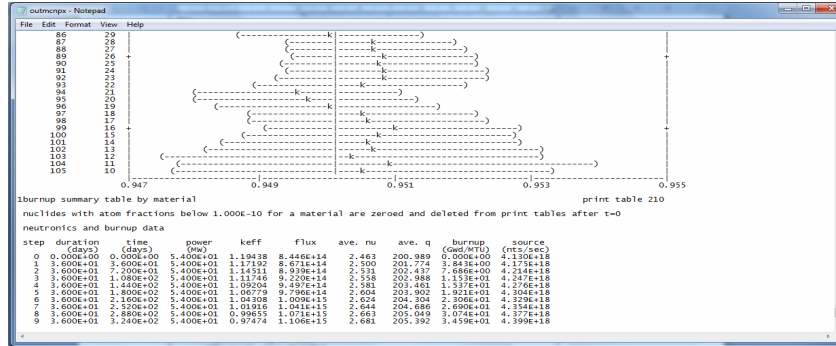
outmcnpx - Notepad

File Edit Format View Help

86 29
87 28
88 27
89 26
90 25
91 24
92 23
93 22
94 21
95 20
96 19
97 18
98 17
99 16
100 15
101 14
102 13
103 12
104 11
105 10

0.947 0.949 0.951 0.953 0.955

1burnup summary table by material print table 210

nuclides with atom fractions below 1.000E-10 for a material are zeroed and deleted from print tables after t=0

neutronics and burnup data

| step | duration (days) | time (days) | power (MW) | keff | flux | ave. nu | ave. q | burnup (GWd/MTU) | source (nts/sec) |
|---|---|---|---|---|---|---|---|---|---|
| 0 | 0.000E+00 | 0.000E+00 | 5.400E+01 | 1.19438 | 8.446E+14 | 2.463 | 200.989 | 0.000E+00 | 4.130E+18 |
| 1 | 3.600E+01 | 3.600E+01 | 5.400E+01 | 1.17192 | 8.671E+14 | 2.500 | 201.774 | 3.843E+00 | 4.175E+18 |
| 2 | 3.600E+01 | 7.200E+01 | 5.400E+01 | 1.14511 | 8.939E+14 | 2.531 | 202.437 | 7.686E+00 | 4.214E+18 |
| 3 | 3.600E+01 | 1.080E+02 | 5.400E+01 | 1.11749 | 9.220E+14 | 2.558 | 202.988 | 1.153E+01 | 4.247E+18 |
| 4 | 3.600E+01 | 1.440E+02 | 5.400E+01 | 1.09204 | 9.497E+14 | 2.581 | 203.461 | 1.537E+01 | 4.276E+18 |
| 5 | 3.600E+01 | 1.800E+02 | 5.400E+01 | 1.06779 | 9.796E+14 | 2.604 | 203.902 | 1.921E+01 | 4.304E+18 |
| 6 | 3.600E+01 | 2.160E+02 | 5.400E+01 | 1.04308 | 1.009E+15 | 2.624 | 204.304 | 2.306E+01 | 4.329E+18 |
| 7 | 3.600E+01 | 2.520E+02 | 5.400E+01 | 1.01916 | 1.041E+15 | 2.644 | 204.686 | 2.690E+01 | 4.354E+18 |
| 8 | 3.600E+01 | 2.880E+02 | 5.400E+01 | 0.99655 | 1.071E+15 | 2.663 | 205.049 | 3.074E+01 | 4.377E+18 |
| 9 | 3.600E+01 | 3.240E+02 | 5.400E+01 | 0.97474 | 1.106E+15 | 2.681 | 205.392 | 3.459E+01 | 4.399E+18 |